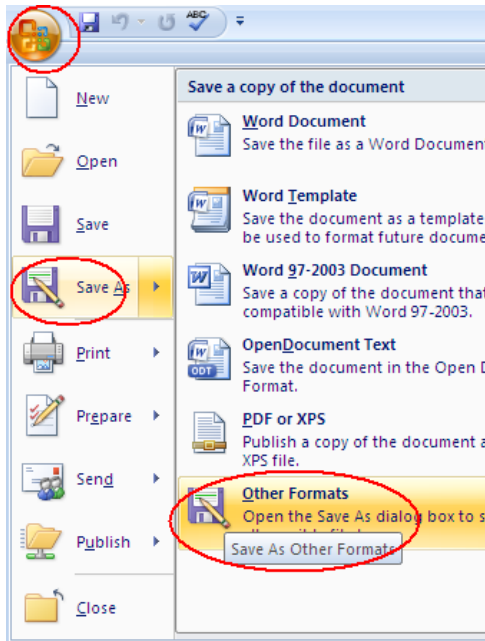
ABC

New

Open

Save

Save As

Print

Prepare

Send

Publish

Close

Save a copy of the document

Word Document
Save the file as a Word Document

Word Template
Save the document as a template
be used to format future docume

Word 97-2003 Document
Save a copy of the document that
compatible with Word 97-2003.

OpenDocument Text
Save the document in the Open D
Format.

PDF or XPS
Publish a copy of the document a
XPS file.

Other Formats
Open the Save As dialog box to s

Save As Other Formats